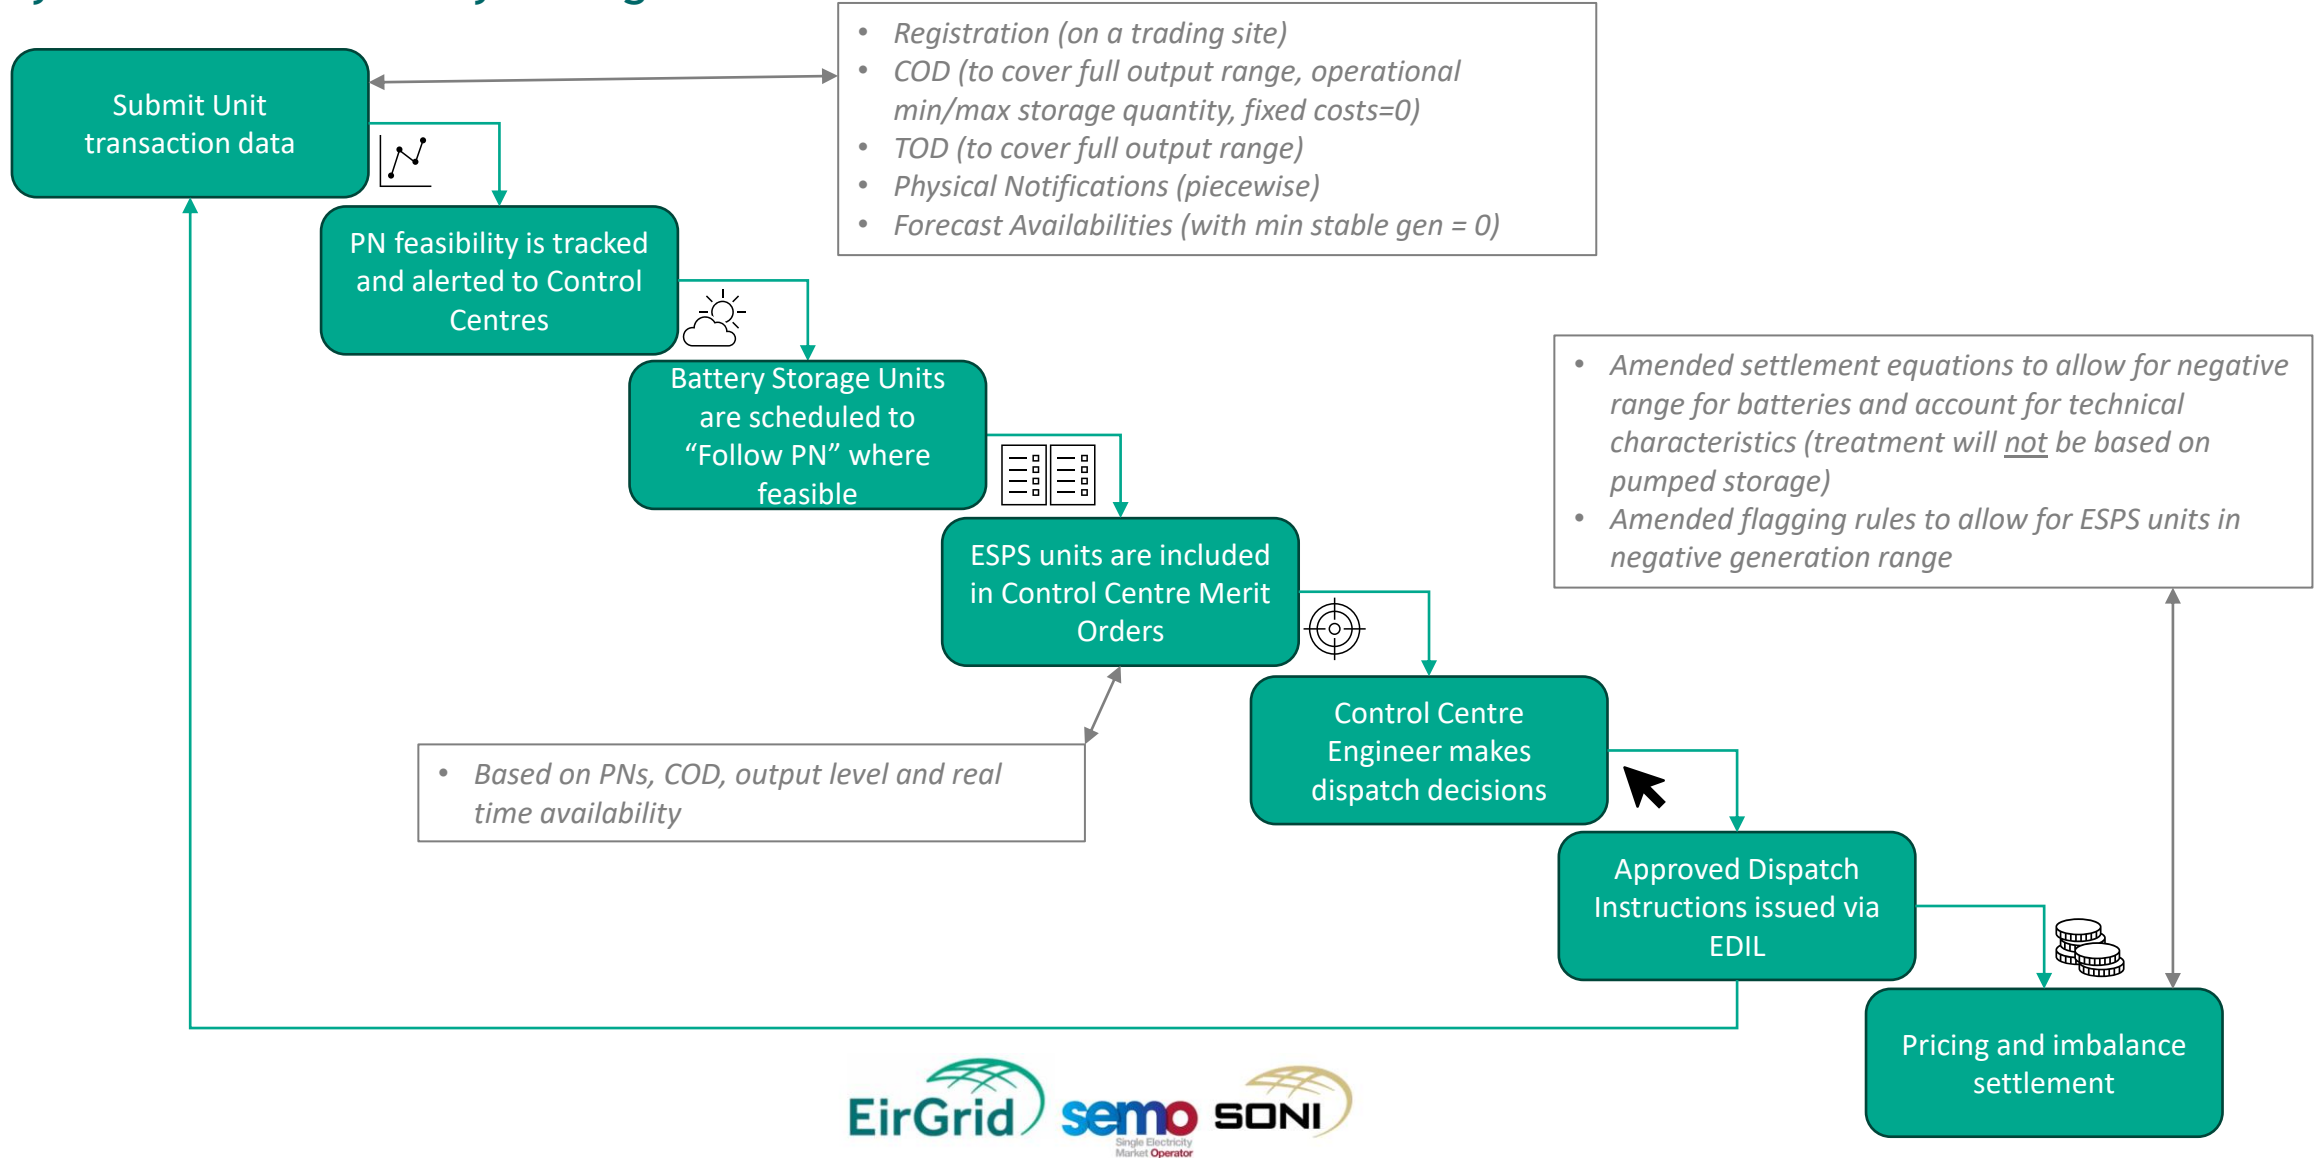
Submit Unit transaction data

- Registration (on a trading site)
- COD (to cover full output range, operational min/max storage quantity, fixed costs=0)
- TOD (to cover full output range)
- Physical Notifications (piecewise)
- Forecast Availabilities (with min stable gen = 0)

PN feasibility is tracked and alerted to Control Centres

Battery Storage Units are scheduled to "Follow PN" where feasible

- Amended settlement equations to allow for negative range for batteries and account for technical characteristics (treatment will not be based on pumped storage)
- Amended flagging rules to allow for ESPS units in negative generation range

ESPS units are included in Control Centre Merit Orders

- Based on PNs, COD, output level and real time availability

Control Centre Engineer makes dispatch decisions

Approved Dispatch Instructions issued via EDIL

Pricing and imbalance settlement

EirGrid semo Single Electricity Market Operator SONI